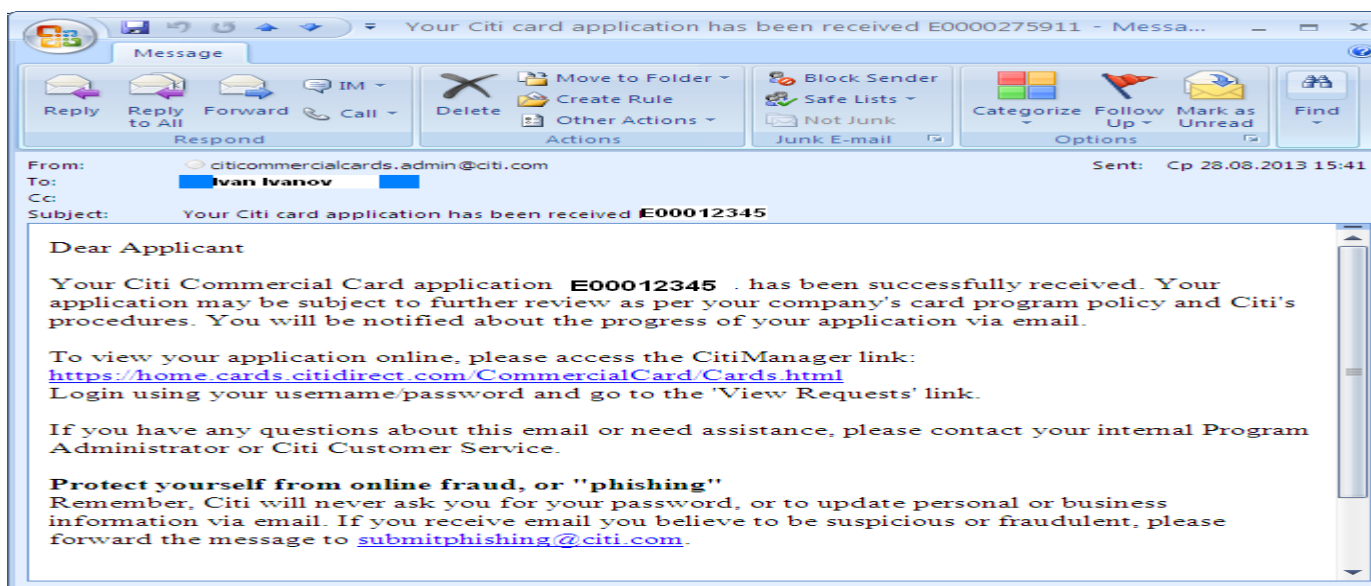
Your Citi card application has been received E0000275911 - Messa...

Message

Reply
Reply to All
Forward
IM
Call
Respond

Delete
Move to Folder
Create Rule
Other Actions
Actions

Block Sender
Safe Lists
Not Junk
Junk E-mail

Categorize
Follow Up
Mark as Unread
Options

Find

From: citicommercialcards.admin@citi.com
Sent: Ср 28.08.2013 15:41
To: Ivan Ivanov
Cc:
Subject: Your Citi card application has been received E00012345

Dear Applicant

Your Citi Commercial Card application E00012345 . has been successfully received. Your application may be subject to further review as per your company's card program policy and Citi's procedures. You will be notified about the progress of your application via email.

To view your application online, please access the CitiManager link:
https://home.cards.citidirect.com/CommercialCard/Cards.html
Login using your username/password and go to the 'View Requests' link.

If you have any questions about this email or need assistance, please contact your internal Program Administrator or Citi Customer Service.

Protect yourself from online fraud, or "phishing"
Remember, Citi will never ask you for your password, or to update personal or business information via email. If you receive email you believe to be suspicious or fraudulent, please forward the message to submitphishing@citi.com.